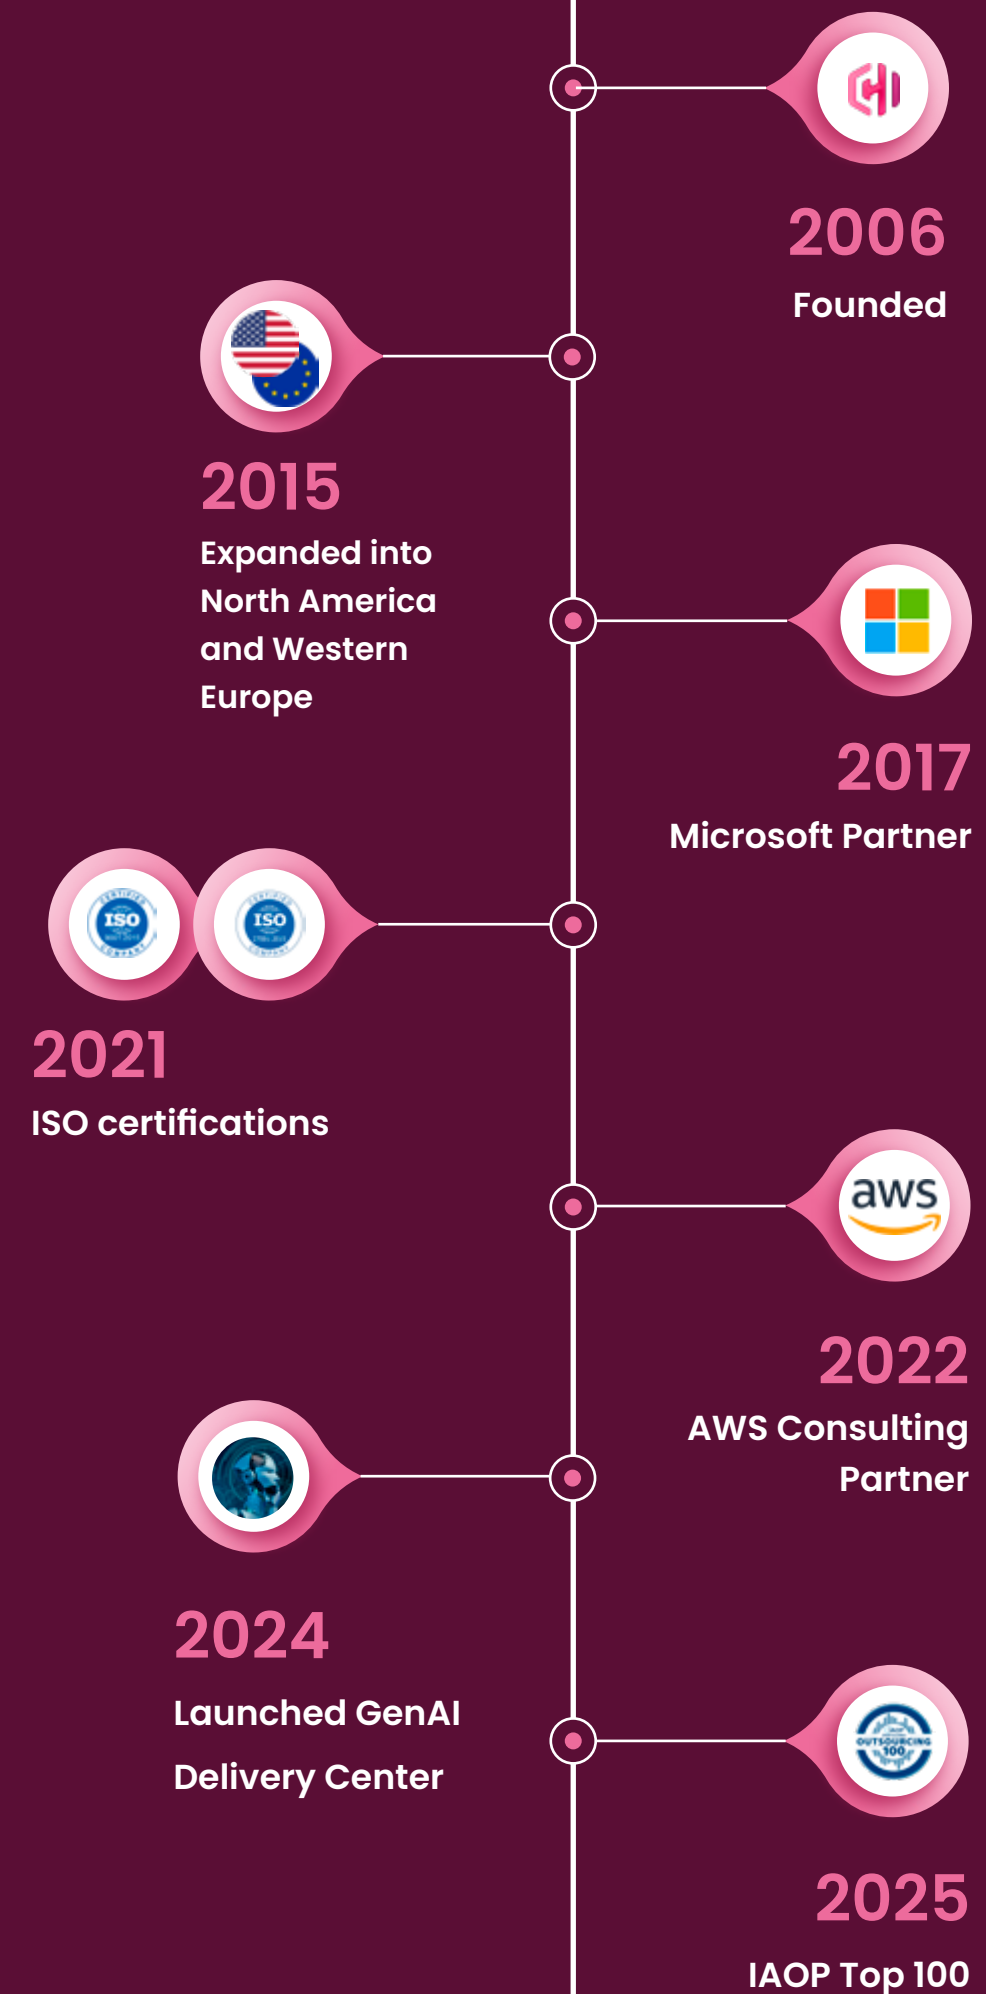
2006
Founded

2015
Expanded into North America and Western Europe

2017
Microsoft Partner

ISO

ISO

2021
ISO certifications

aws

2022
AWS Consulting Partner

2024
Launched GenAI Delivery Center

OUTSOURCING 100

2025
IAOP Top 100